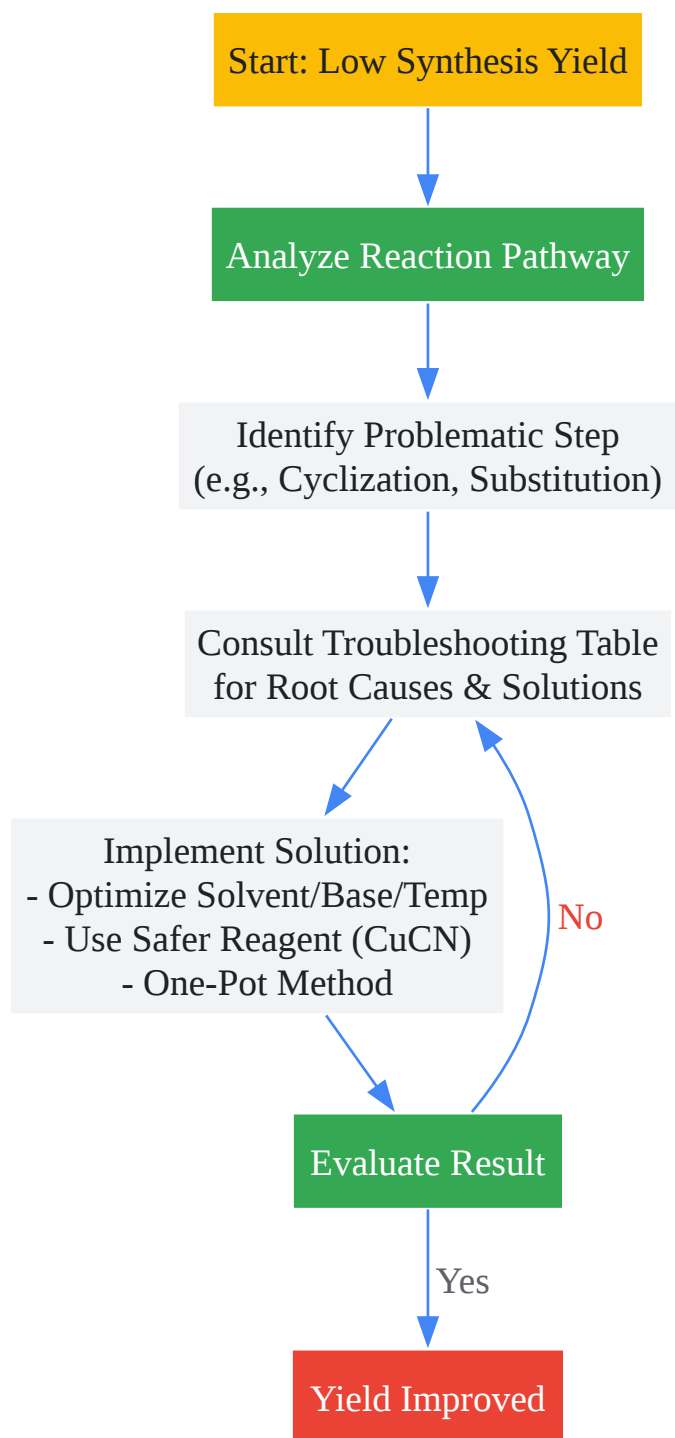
Start: Low Synthesis Yield

Analyze Reaction Pathway

Identify Problematic Step
(e.g., Cyclization, Substitution)

Consult Troubleshooting Table
for Root Causes & Solutions

Implement Solution:
- Optimize Solvent/Base/Temp
- Use Safer Reagent (CuCN)
- One-Pot Method

No

Evaluate Result

Yes

Yield Improved